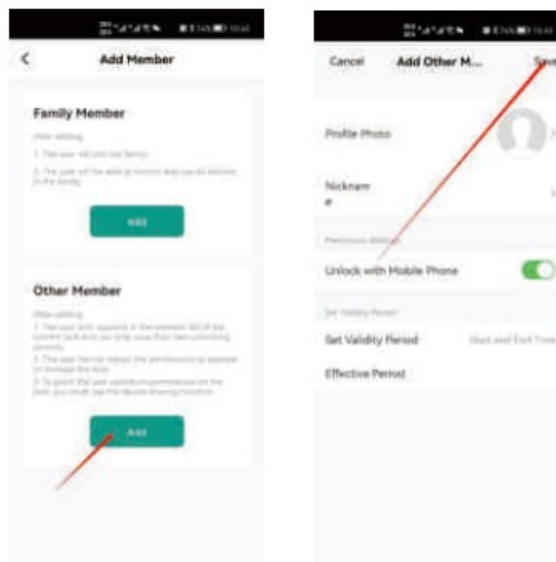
<

Add Member

Family Member

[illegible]

Add

Other Member

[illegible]

Add

Cancel

Add Other M...

Save

Profile Photo

Nicknam
e

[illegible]

Unlock with Mobile Phone

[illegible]

Set Validity Period

Start and End Time

Effective Period